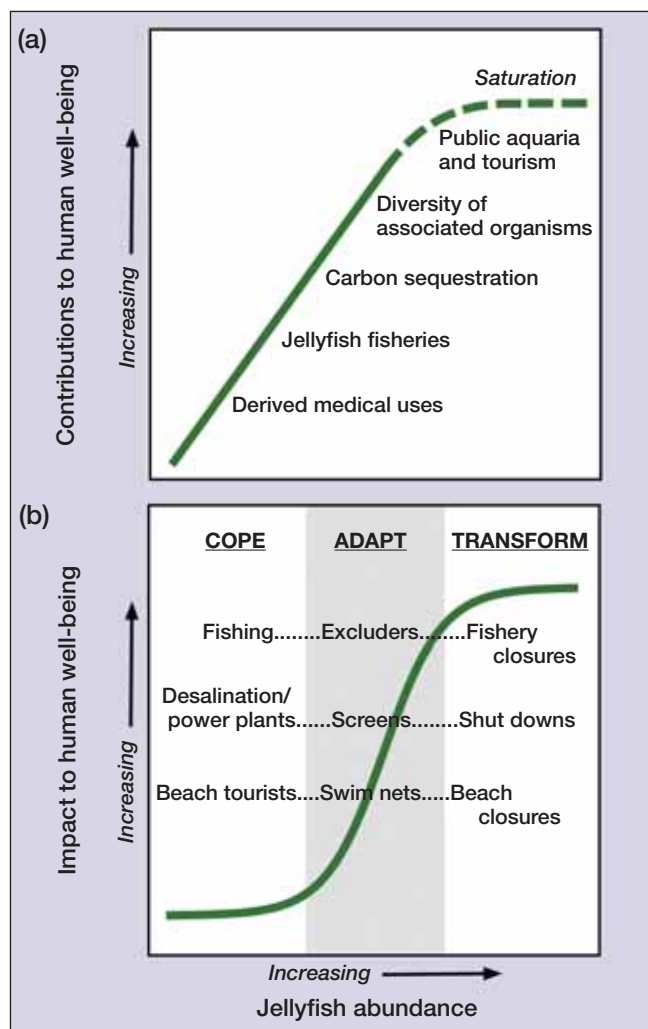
(a)

Contributions to human well-being

Increasing

Saturation

Public aquaria and tourism

Diversity of associated organisms

Carbon sequestration

Jellyfish fisheries

Derived medical uses

(b)

Impact to human well-being

Increasing

COPE

ADAPT

TRANSFORM

Fishing........Excluders........Fishery closures

Desalination/ power plants......Screens........Shut downs

Beach tourists....Swim nets.....Beach closures

Increasing

Jellyfish abundance